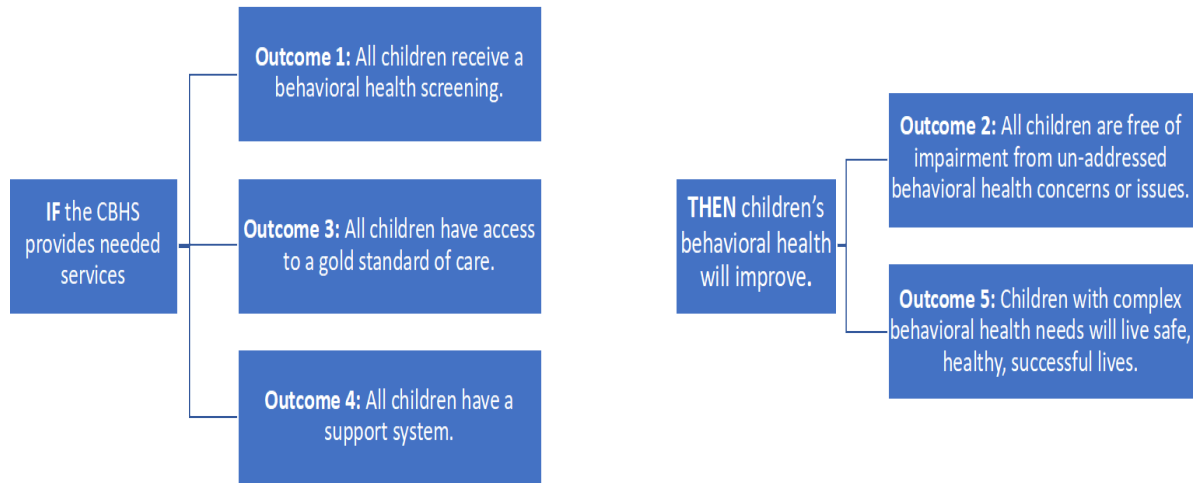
IF the CBHS provides needed services

Outcome 1: All children receive a behavioral health screening.

Outcome 3: All children have access to a gold standard of care.

Outcome 4: All children have a support system.

THEN children's behavioral health will improve.

Outcome 2: All children are free of impairment from un-addressed behavioral health concerns or issues.

Outcome 5: Children with complex behavioral health needs will live safe, healthy, successful lives.